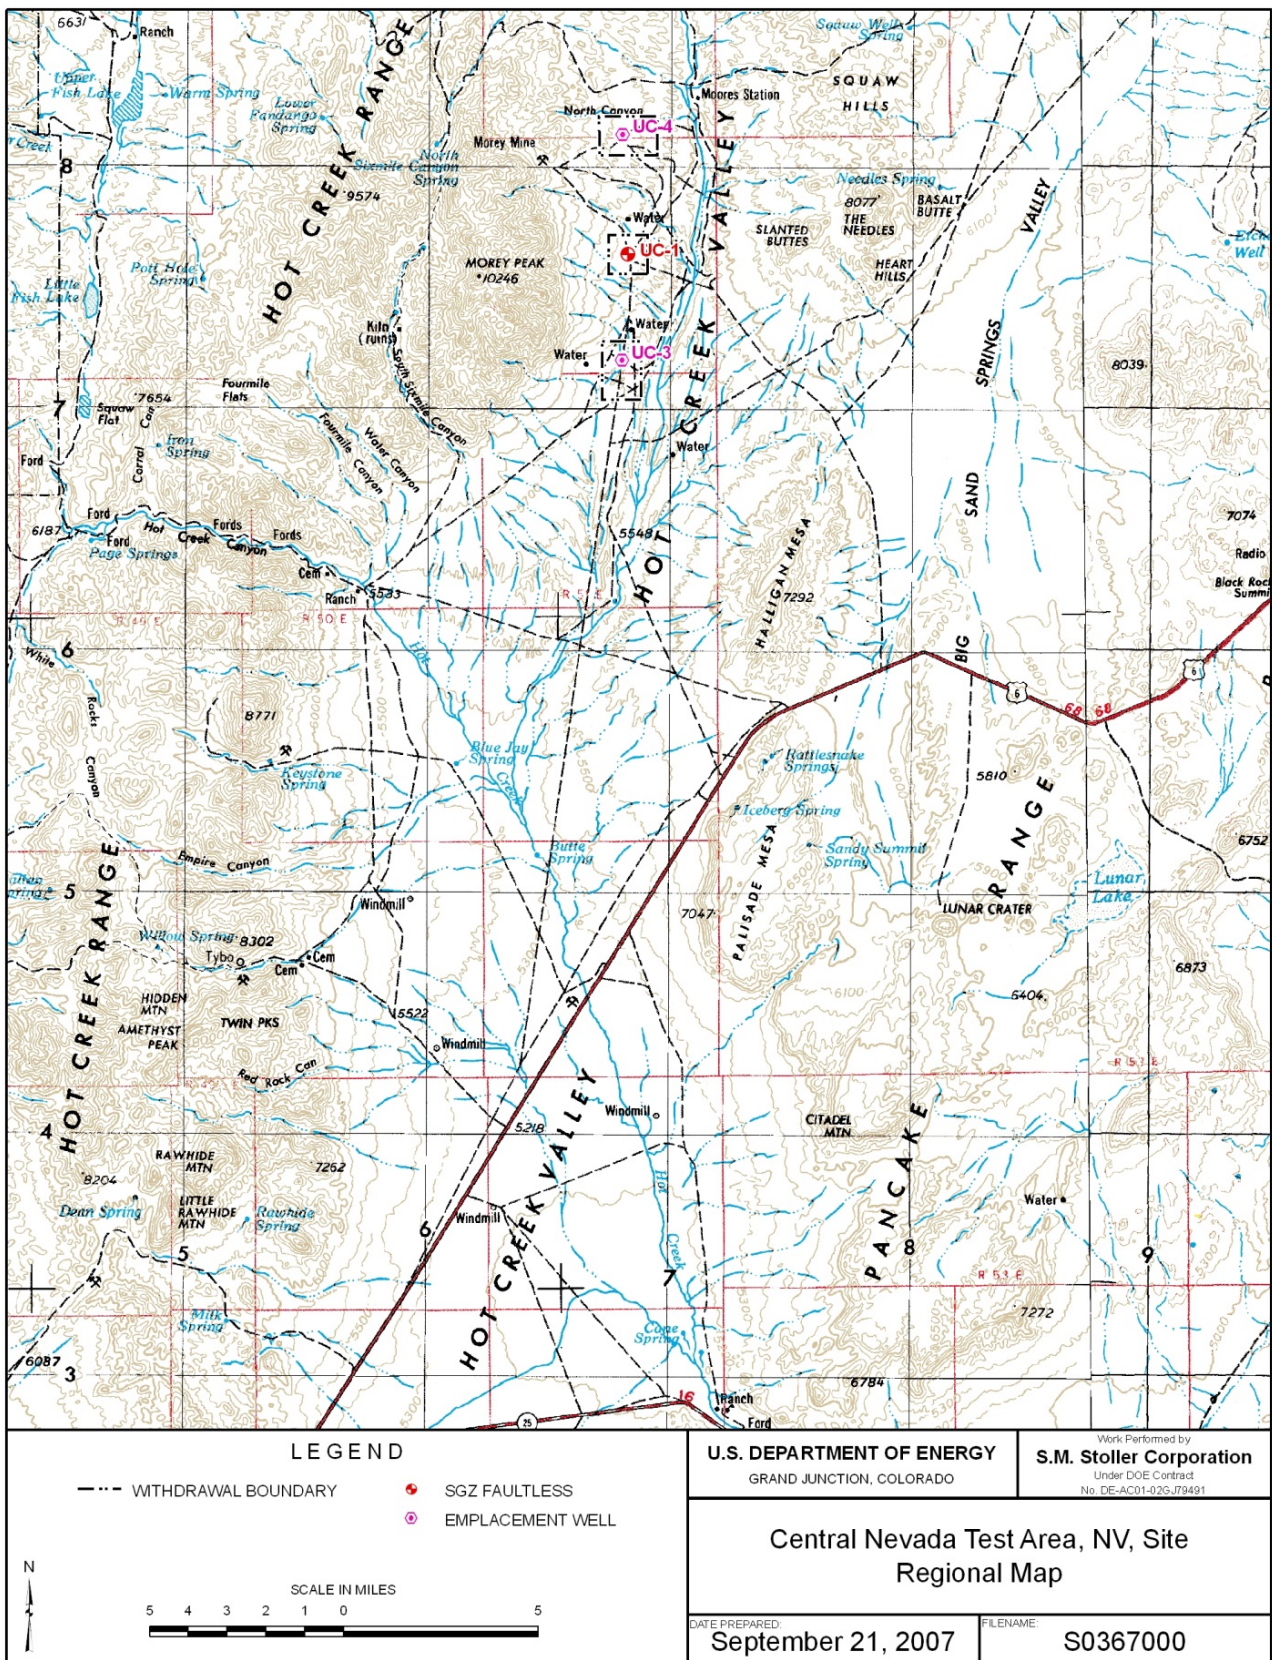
6631 Ranch
Upper Fish Lake
Warm Spring
Lower Fandango Spring
Creek
8
HOT CREEK RANGE
North Sixmile Canyon Spring
9574
North Canyon
UC-4
Morey Mine
Moores Station
SQUAW HILLS
Squaw Well Spring
HOT CREEK VALLEY
Needles Spring
8077
THE NEEDLES
BASALT BUTTE
SLANTED BUTTES
HEART HILLS
VALLEY
Water
UC-1
MOREY PEAK 10246
Pott Hole Spring
Little Fish Lake
Birch Well
Kiln (ruins)
Water
Water
UC-3
South Sixmile Canyon
SPRINGS
8039
Fourmile Flats
7654
Squaw Flat
7
Iron Spring
Corral Can
Fourmile Canyon
Water Canyon
Water
SAND
Ford
Ford
6187
Hot Creek Canyon
Fords
Fords
Ford
Page Springs
Cem
Ranch
5533
5548
HOT
HALLIGAN MESA
7292
7074
Radio
Block Rock Summit
R 49 E
R 50 E
R 51 E
6
White Rocks Canyon
8771
Blue Jay Spring
Creek
Hot
BIG
6
6
6
Keystone Spring
Rattlesnake Springs
5810
Iceberg Spring
Sandy Summit Spring
RANGE
6752
Butte Spring
Empire Canyon
HOT CREEK RANGE
5
Windmill
7047
PALISADE MESA
LUNAR CRATER
Lunar Lake
Willow Spring 8302
Tybo
Cem
Cem
6100
6873
HIDDEN MTN
TWIN PKS
AMETHYST PEAK
5522
Windmill
5404
R 52 E
R 49 E
Red Rock Can
Windmill
4
RAWHIDE MTN
7262
8204
5218
HOT CREEK VALLEY
CITADEL MTN
PANCAKE
Dean Spring
LITTLE RAWHIDE MTN
Rawhide Spring
Windmill
Hot Creek
Water
5
6
7
8
9
R 53 E
Milk Spring
7272
6087
3
Cone Spring
6784
16
Ranch
Ford
25

LEGEND
WITHDRAWAL BOUNDARY
SGZ FAULTLESS
EMPLACEMENT WELL
N
SCALE IN MILES
5 4 3 2 1 0 5

U.S. DEPARTMENT OF ENERGY
GRAND JUNCTION, COLORADO
Work Performed by
S.M. Stoller Corporation
Under DOE Contract
No. DE-AC01-02GJ79491
Central Nevada Test Area, NV, Site
Regional Map
DATE PREPARED:
September 21, 2007
FILENAME:
S0367000